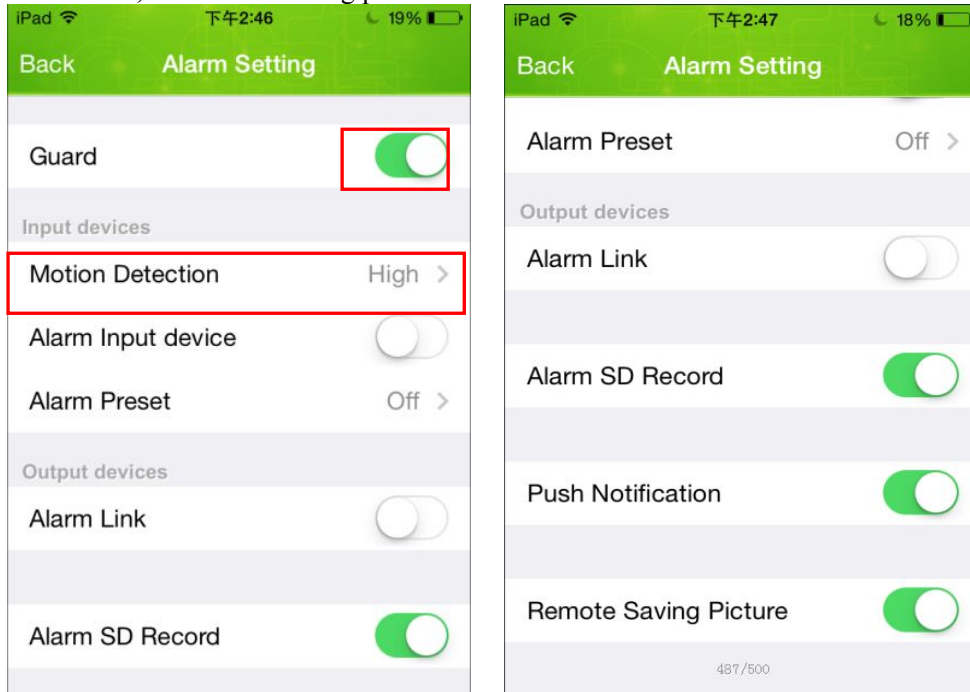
iPad 下午2:46 19%

Back Alarm Setting

Guard

Input devices

Motion Detection High >

Alarm Input device

Alarm Preset Off >

Output devices

Alarm Link

Alarm SD Record

iPad 下午2:47 18%

Back Alarm Setting

Alarm Preset Off >

Output devices

Alarm Link

Alarm SD Record

Push Notification

Remote Saving Picture

487/500